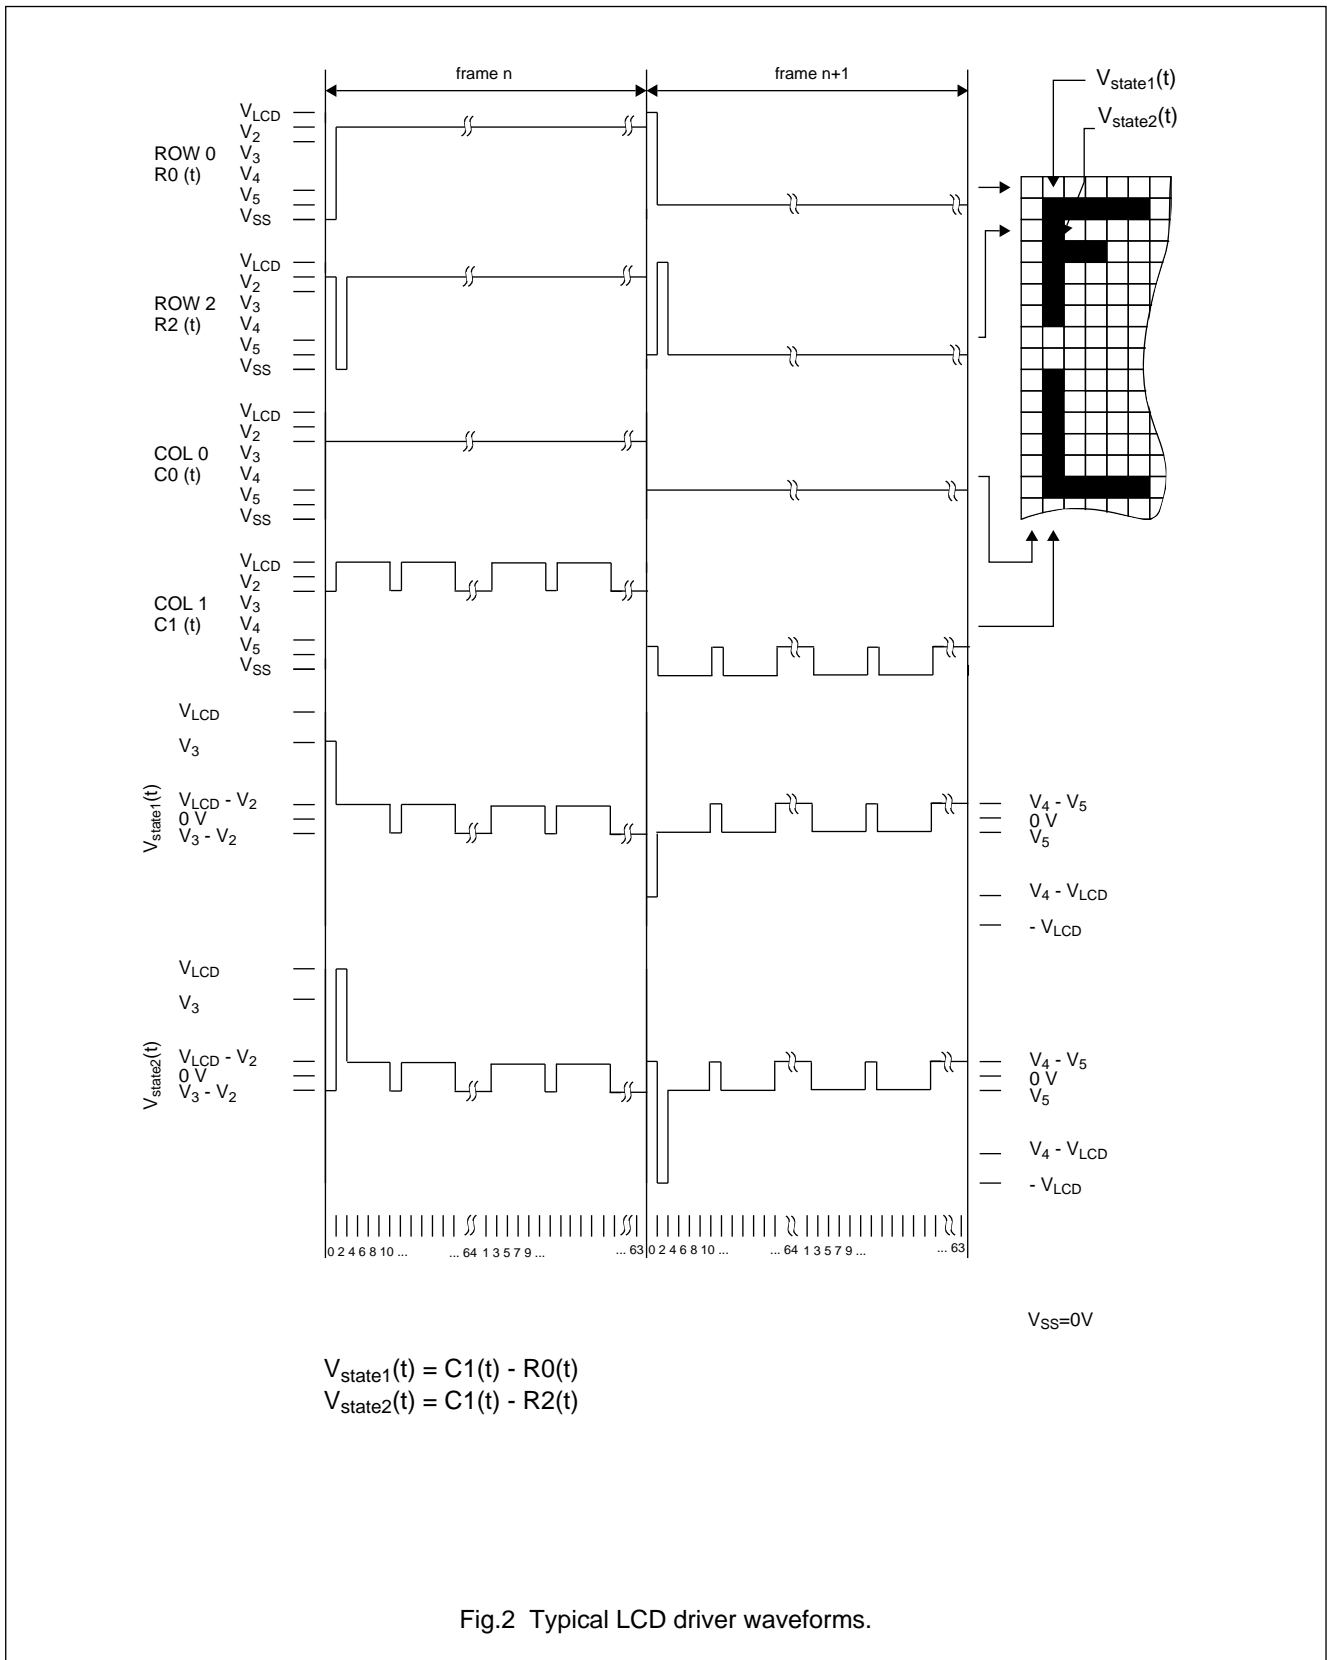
frame n

frame n+1

$V_{state1}(t)$

$V_{state2}(t)$

$V_{LCD}$
$V_2$
ROW 0 $V_3$
R0 (t) $V_4$
$V_5$
$V_{SS}$

$V_{LCD}$
$V_2$
ROW 2 $V_3$
R2 (t) $V_4$
$V_5$
$V_{SS}$

$V_{LCD}$
$V_2$
COL 0 $V_3$
C0 (t) $V_4$
$V_5$
$V_{SS}$

$V_{LCD}$
$V_2$
COL 1 $V_3$
C1 (t) $V_4$
$V_5$
$V_{SS}$

$V_{state1}(t)$
$V_{LCD}$
$V_3$
$V_{LCD}$ - $V_2$
0 V
$V_3$ - $V_2$

$V_4$ - $V_5$
0 V
$V_5$
$V_4$ - $V_{LCD}$
- $V_{LCD}$

$V_{state2}(t)$
$V_{LCD}$
$V_3$
$V_{LCD}$ - $V_2$
0 V
$V_3$ - $V_2$

$V_4$ - $V_5$
0 V
$V_5$
$V_4$ - $V_{LCD}$
- $V_{LCD}$

0 2 4 6 8 10 ... ... 64 1 3 5 7 9 ... ... 63 0 2 4 6 8 10 ... ... 64 1 3 5 7 9 ... ... 63

$V_{SS}$=0V

$V_{state1}(t)$ = C1(t) - R0(t)
$V_{state2}(t)$ = C1(t) - R2(t)

Fig.2 Typical LCD driver waveforms.